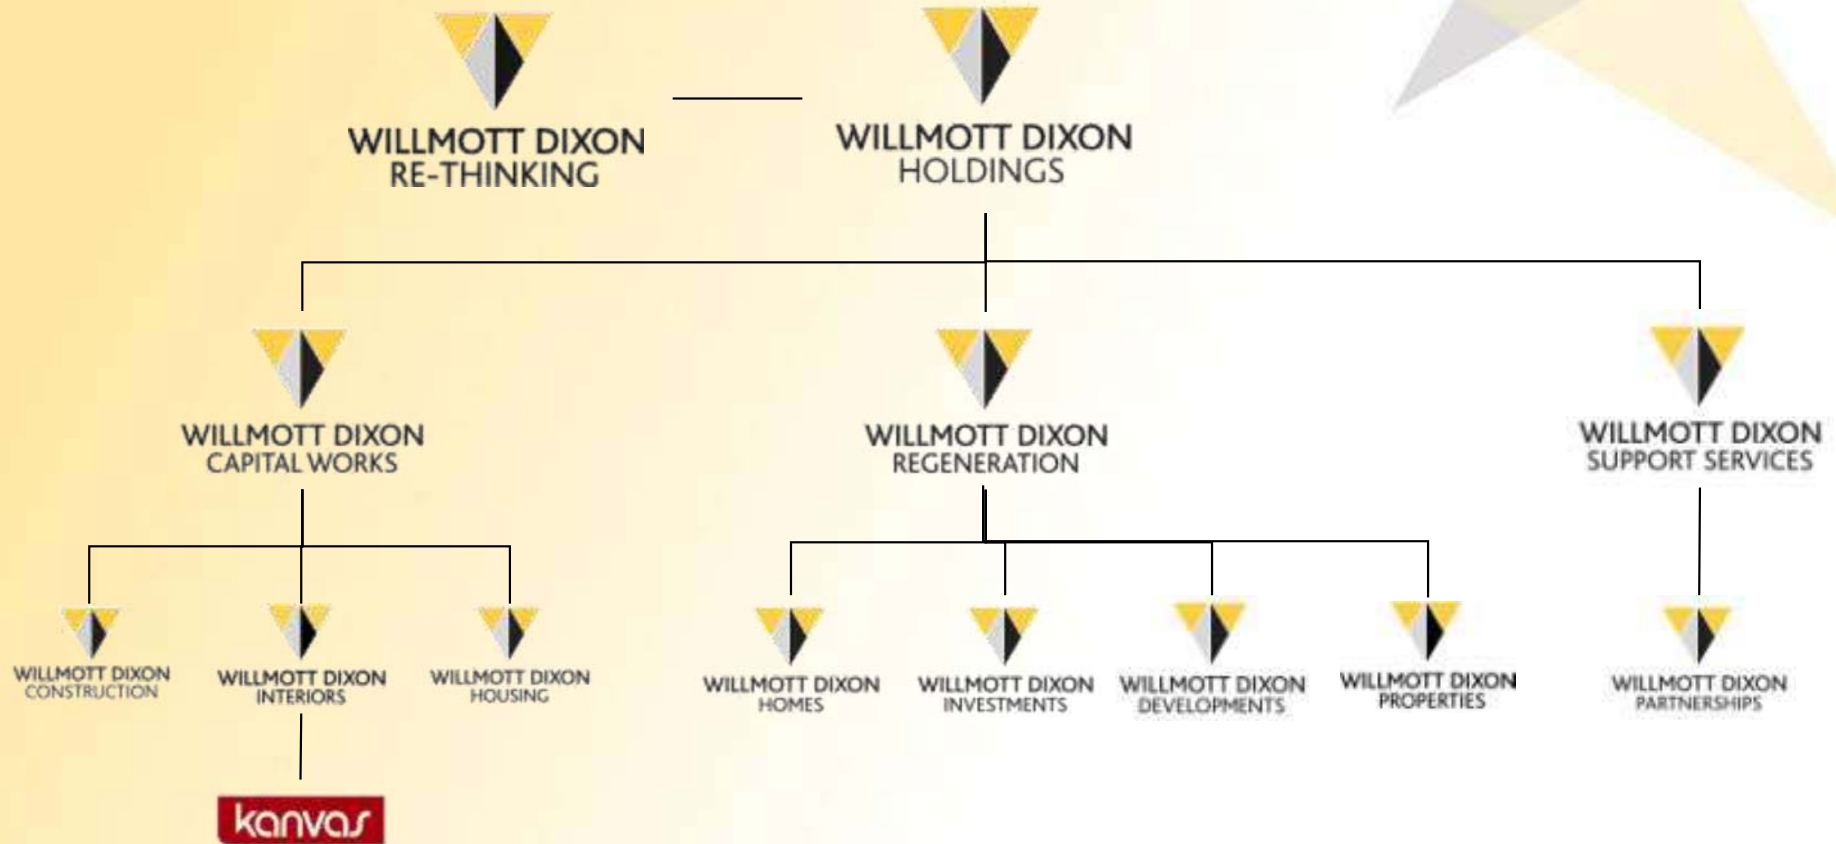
WILLMOTT DIXON
RE-THINKING

WILLMOTT DIXON
HOLDINGS

WILLMOTT DIXON
CAPITAL WORKS

WILLMOTT DIXON
REGENERATION

WILLMOTT DIXON
SUPPORT SERVICES

WILLMOTT DIXON
CONSTRUCTION

WILLMOTT DIXON
INTERIORS

WILLMOTT DIXON
HOUSING

WILLMOTT DIXON
HOMES

WILLMOTT DIXON
INVESTMENTS

WILLMOTT DIXON
DEVELOPMENTS

WILLMOTT DIXON
PROPERTIES

WILLMOTT DIXON
PARTNERSHIPS

kanvas